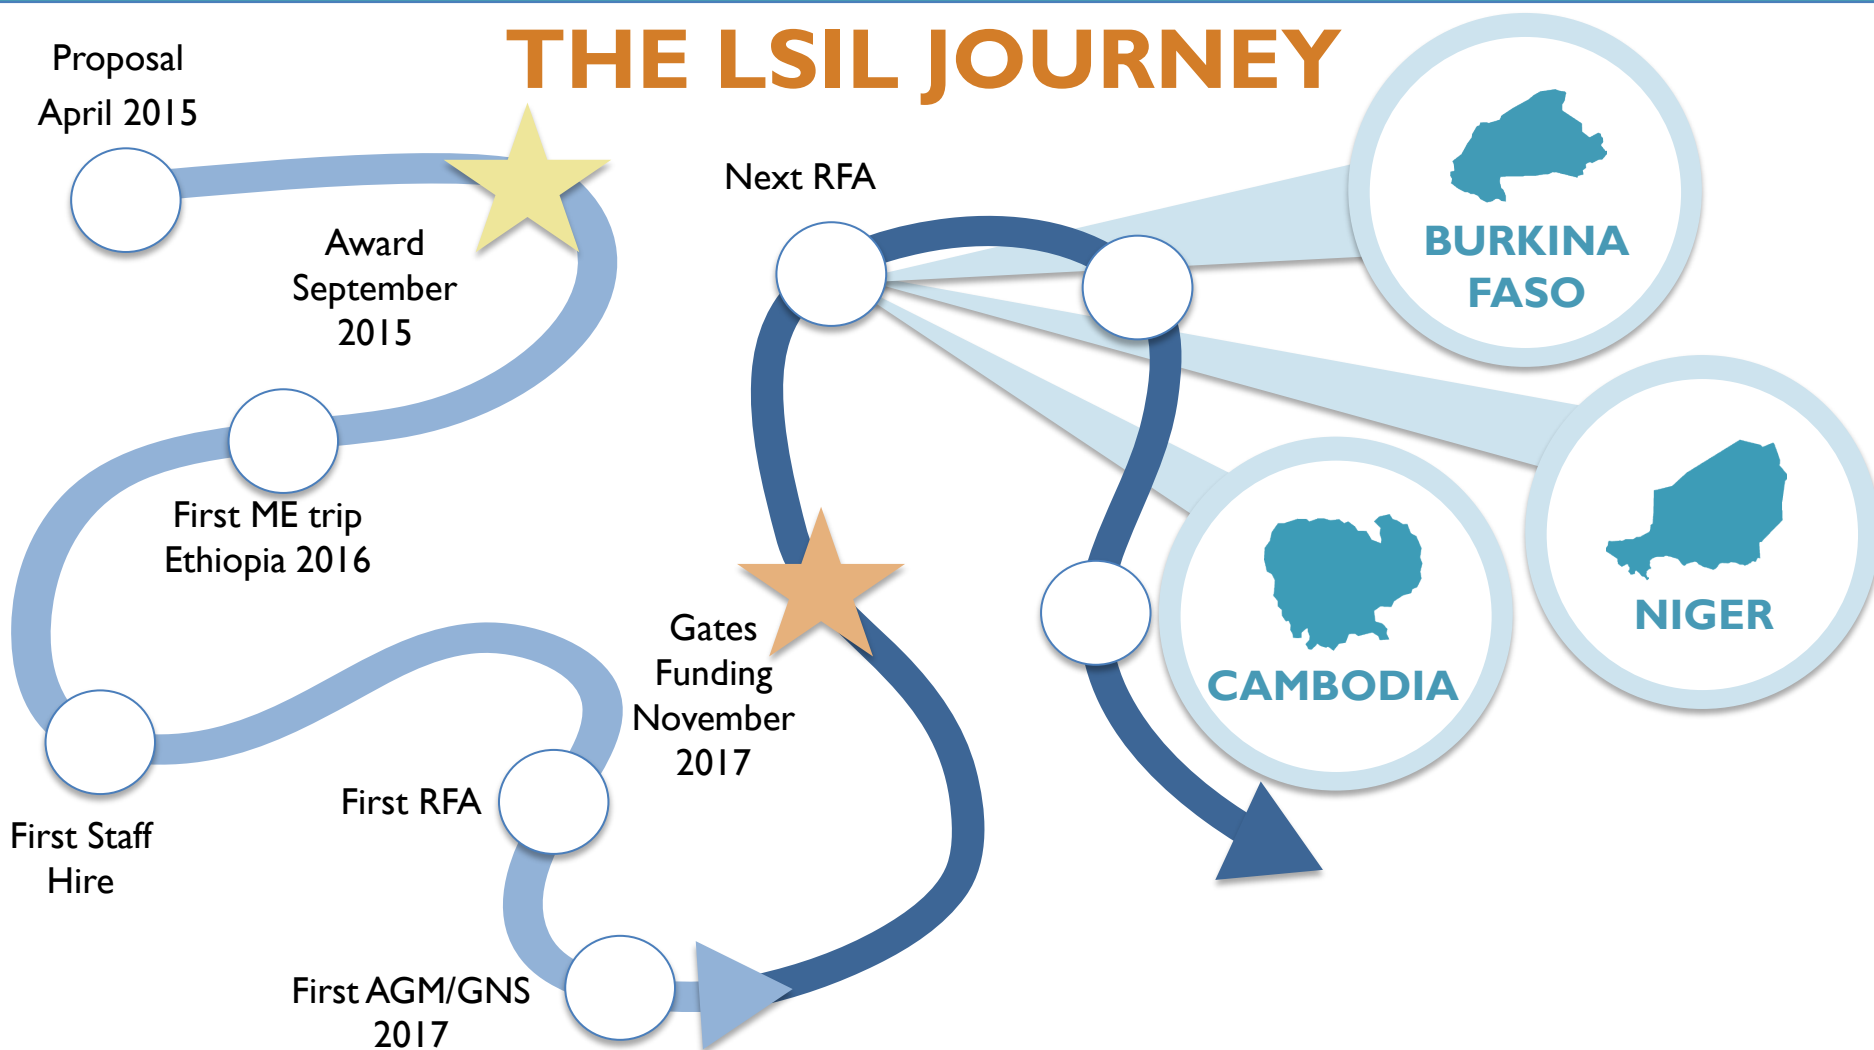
THE LSIL JOURNEY

Proposal
April 2015

Award
September
2015

First ME trip
Ethiopia 2016

First Staff
Hire

First RFA

First AGM/GNS
2017

Gates
Funding
November
2017

Next RFA

BURKINA
FASO

NIGER

CAMBODIA